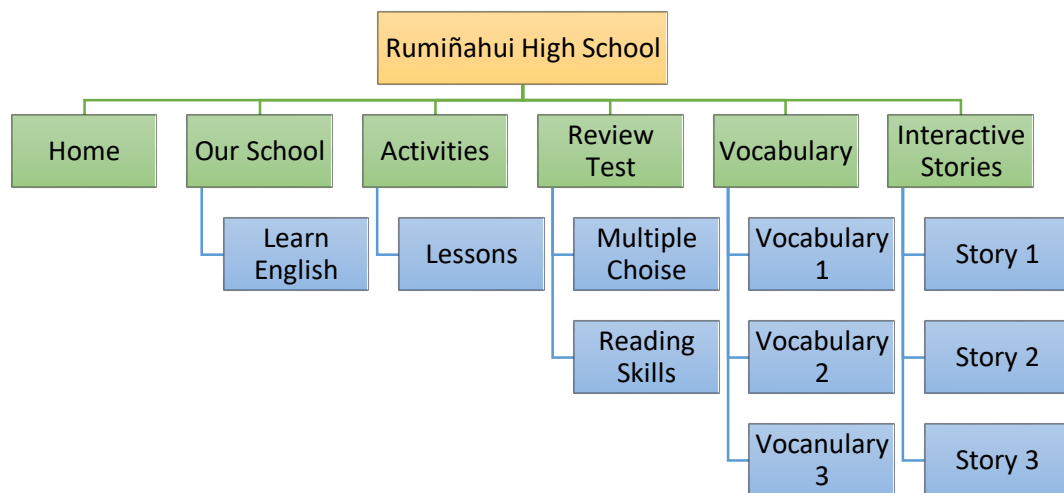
Rumiñahui High School

Home

Our School

Learn English

Activities

Lessons

Review Test

Multiple Choise

Reading Skills

Vocabulary

Vocabulary 1

Vocabulary 2

Vocanulary 3

Interactive Stories

Story 1

Story 2

Story 3